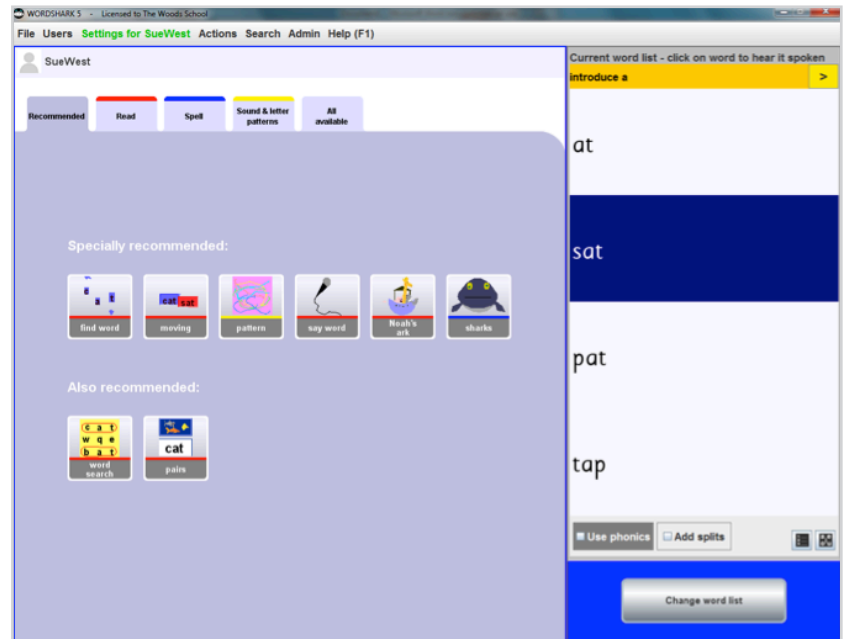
WORDSHARK 5 - Licensed to The Woods School

File Users Settings for SueWest Actions Search Admin Help (F1)

SueWest

Recommended | Read | Spell | Sound & letter patterns | All available

Specially recommended:

find word

cat sat

moving

pattern

say word

Noah's ark

sharks

Also recommended:

c a t
w q e
b a t

word search

cat

pairs

Current word list - click on word to hear it spoken

introduce a

>

at

sat

pat

tap

Use phonics

Add splits

Change word list